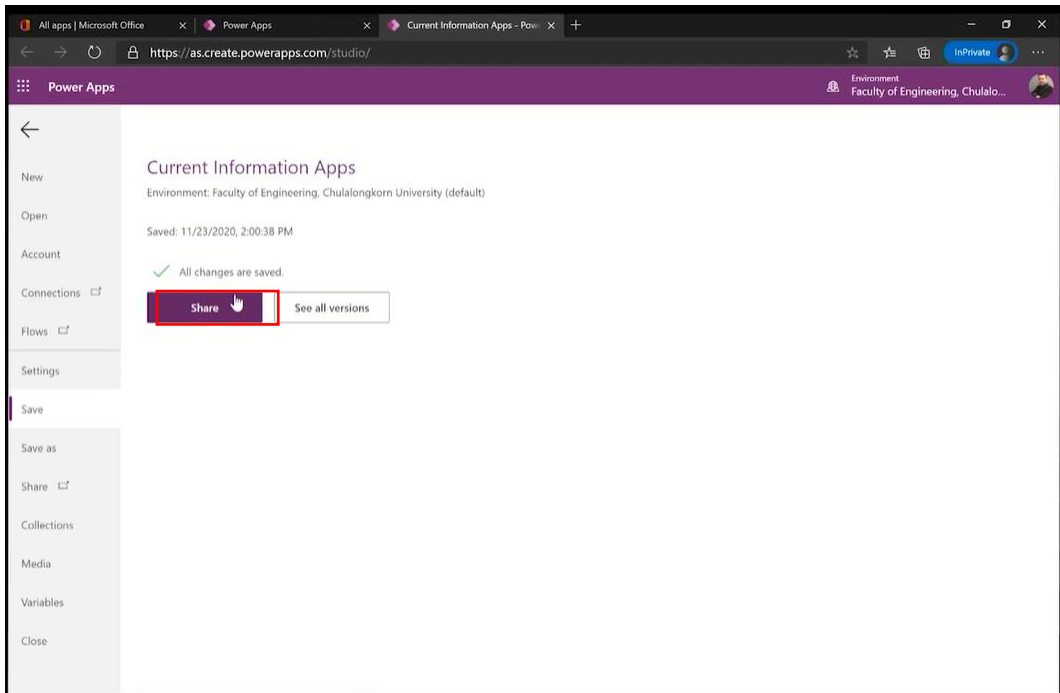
All apps | Microsoft Office
Power Apps
Current Information Apps - Pow
https://as.create.powerapps.com/studio/
InPrivate
Power Apps
Environment
Faculty of Engineering, Chulalo...

New
Open
Account
Connections
Flows
Settings
Save
Save as
Share
Collections
Media
Variables
Close

Current Information Apps
Environment: Faculty of Engineering, Chulalongkorn University (default)

Saved: 11/23/2020, 2:00:38 PM

All changes are saved.

Share
See all versions